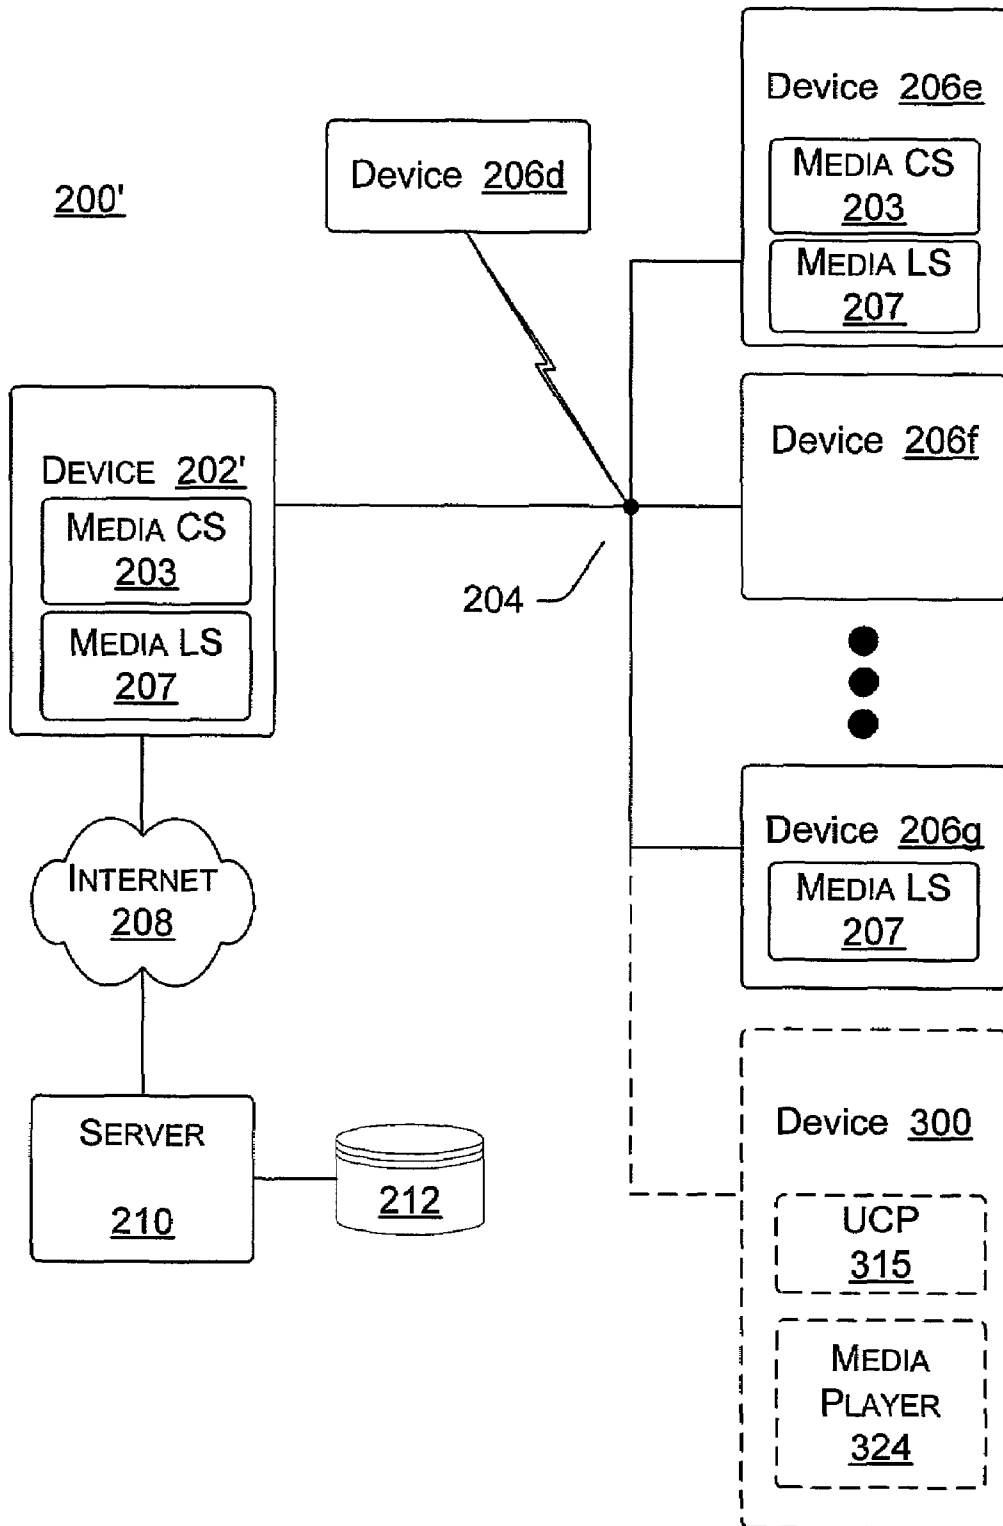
200'

Device 206d

Device 206e
MEDIA CS 203
MEDIA LS 207

DEVICE 202'
MEDIA CS 203
MEDIA LS 207

Device 206f

204

Device 206g
MEDIA LS 207

INTERNET 208

Device 300
UCP 315
MEDIA PLAYER 324

SERVER 210

212